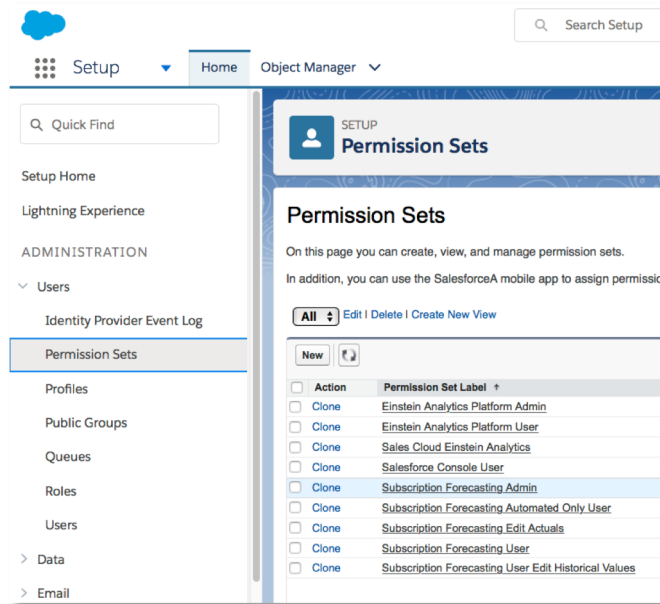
Search Setup

Setup
Home
Object Manager

Quick Find

Setup Home

Lightning Experience

ADMINISTRATION

Users

Identity Provider Event Log

Permission Sets

Profiles

Public Groups

Queues

Roles

Users

Data

Email

SETUP
Permission Sets

Permission Sets

On this page you can create, view, and manage permission sets.

In addition, you can use the SalesforceA mobile app to assign permissio

All | Edit | Delete | Create New View

New

| | Action | Permission Set Label ↑ |
|---|---|---|
| | Clone | Einstein Analytics Platform Admin |
| | Clone | Einstein Analytics Platform User |
| | Clone | Sales Cloud Einstein Analytics |
| | Clone | Salesforce Console User |
| | Clone | Subscription Forecasting Admin |
| | Clone | Subscription Forecasting Automated Only User |
| | Clone | Subscription Forecasting Edit Actuals |
| | Clone | Subscription Forecasting User |
| | Clone | Subscription Forecasting User Edit Historical Values |